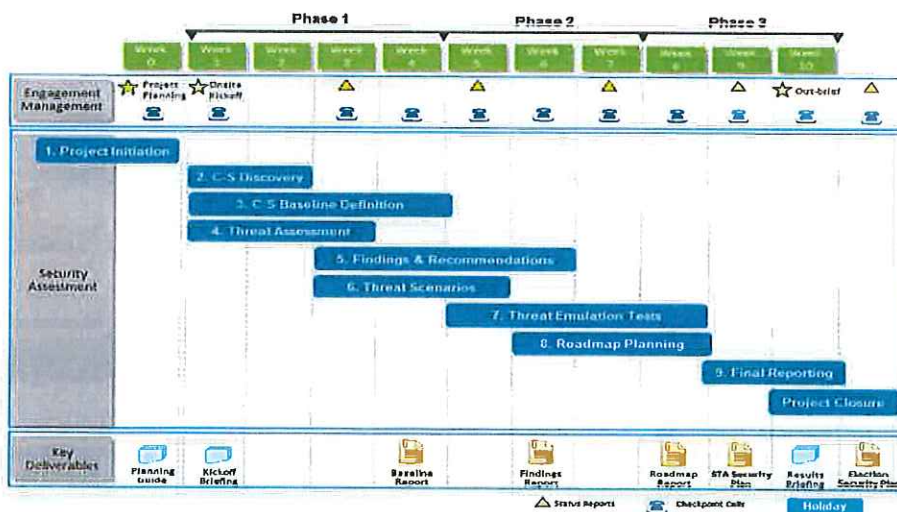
Phase 1 Phase 2 Phase 3

Week 0 Week 1 Week 2 Week 3 Week 4 Week 5 Week 6 Week 7 Week 8 Week 9 Week 10

Engagement Management

Project Planning

Onsite Kickoff

Out-brief

1. Project Initiation

2. C-S Discovery

3. C-S Baseline Definition

4. Threat Assessment

Security Assessment

5. Findings & Recommendations

6. Threat Scenarios

7. Threat Emulation Tests

8. Roadmap Planning

9. Final Reporting

Project Closure

Key Deliverables

Planning Guide

Kickoff Briefing

Baseline Report

Findings Report

Roadmap Report

STA Security Plan

Results Briefing

Election Security Plan

Status Reports

Checkpoint Calls

Holiday